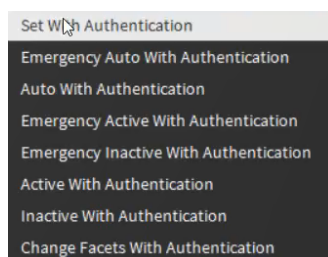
Set W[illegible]h Authentication
Emergency Auto With Authentication
Auto With Authentication
Emergency Active With Authentication
Emergency Inactive With Authentication
Active With Authentication
Inactive With Authentication
Change Facets With Authentication